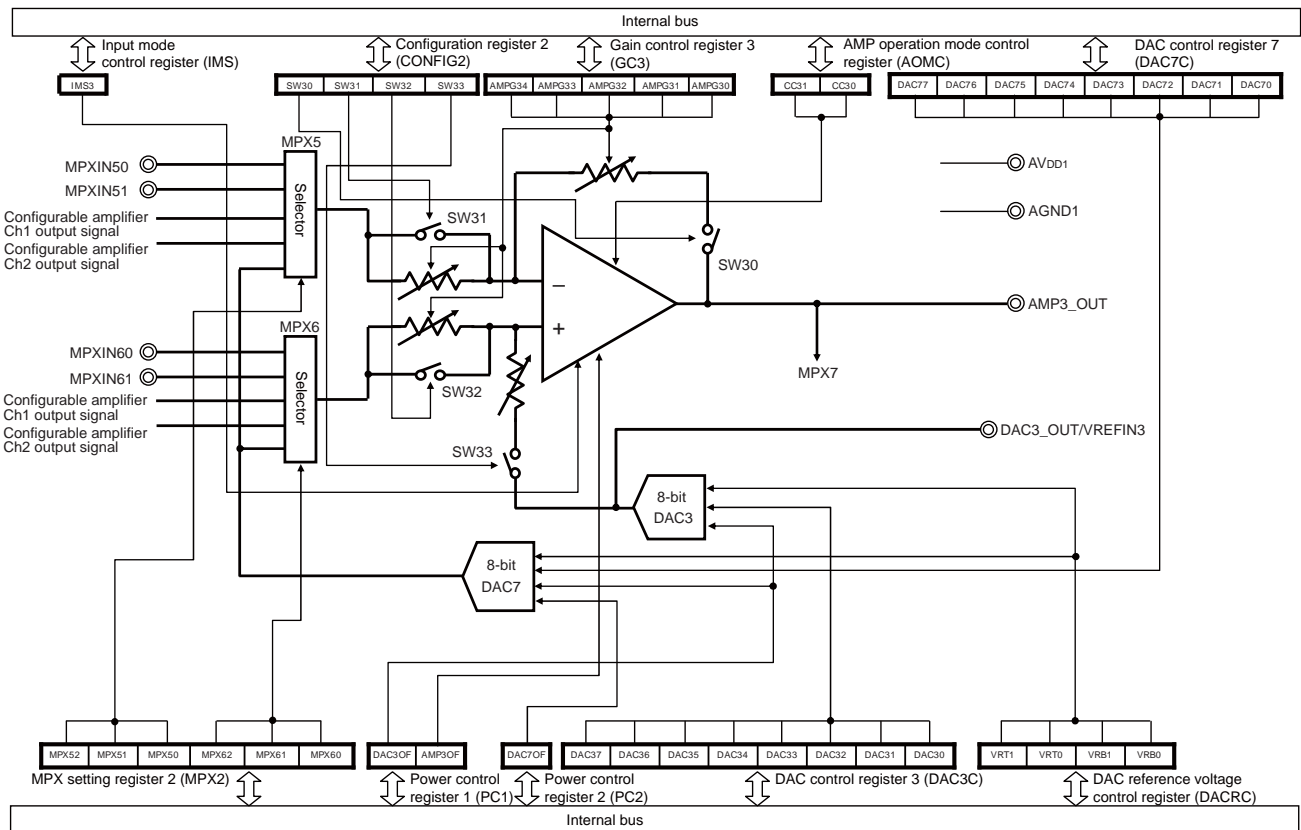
Internal bus

Input mode control register (IMS)

IMS3

Configuration register 2 (CONFIG2)

| SW30 | SW31 | SW32 | SW33 |
|---|---|---|---|

Gain control register 3 (GC3)

| AMPG34 | AMPG33 | AMPG32 | AMPG31 | AMPG30 |
|---|---|---|---|---|

AMP operation mode control register (AOMC)

| CC31 | CC30 |
|---|---|

DAC control register 7 (DAC7C)

| DAC77 | DAC76 | DAC75 | DAC74 | DAC73 | DAC72 | DAC71 | DAC70 |
|---|---|---|---|---|---|---|---|

MPX5

MPXIN50

MPXIN51

Configurable amplifier Ch1 output signal

Configurable amplifier Ch2 output signal

Selector

SW31

AV$_{DD1}$

AGND1

SW30

–

+

AMP3_OUT

MPX6

MPXIN60

MPXIN61

Configurable amplifier Ch1 output signal

Configurable amplifier Ch2 output signal

Selector

SW32

MPX7

DAC3_OUT/VREFIN3

SW33

8-bit DAC3

8-bit DAC7

| MPX52 | MPX51 | MPX50 | MPX62 | MPX61 | MPX60 |
|---|---|---|---|---|---|

| DAC3OF | AMP3OF |
|---|---|

DAC7OF

| DAC37 | DAC36 | DAC35 | DAC34 | DAC33 | DAC32 | DAC31 | DAC30 |
|---|---|---|---|---|---|---|---|

| VRT1 | VRT0 | VRB1 | VRB0 |
|---|---|---|---|

MPX setting register 2 (MPX2)

Power control register 1 (PC1)

Power control register 2 (PC2)

DAC control register 3 (DAC3C)

DAC reference voltage control register (DACRC)

Internal bus